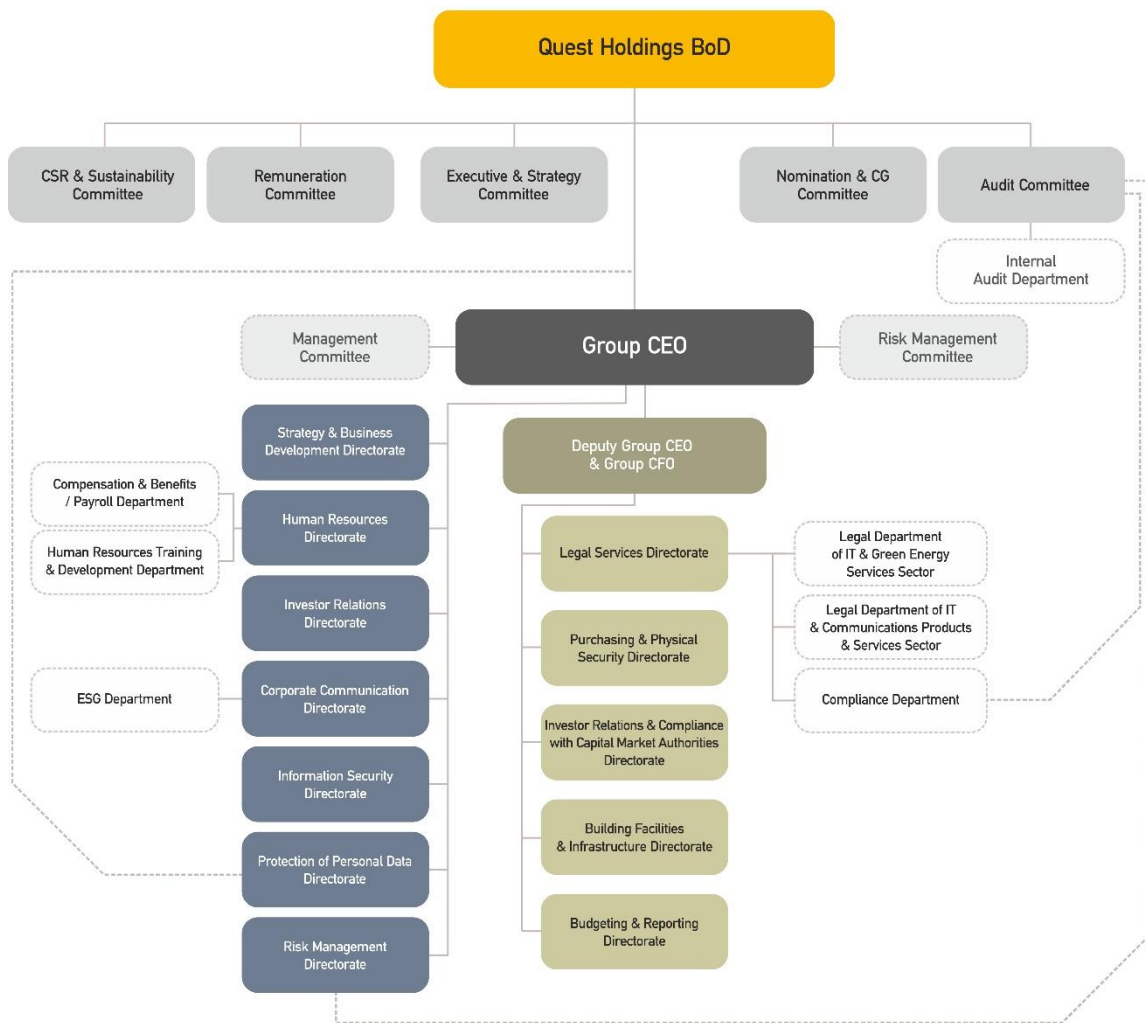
Quest Holdings BoD

CSR & Sustainability Committee

Remuneration Committee

Executive & Strategy Committee

Nomination & CG Committee

Audit Committee

Internal Audit Department

Management Committee

Group CEO

Risk Management Committee

Strategy & Business Development Directorate

Compensation & Benefits / Payroll Department

Human Resources Training & Development Department

Human Resources Directorate

Investor Relations Directorate

ESG Department

Corporate Communication Directorate

Information Security Directorate

Protection of Personal Data Directorate

Risk Management Directorate

Deputy Group CEO & Group CFO

Legal Services Directorate

Legal Department of IT & Green Energy Services Sector

Legal Department of IT & Communications Products & Services Sector

Compliance Department

Purchasing & Physical Security Directorate

Investor Relations & Compliance with Capital Market Authorities Directorate

Building Facilities & Infrastructure Directorate

Budgeting & Reporting Directorate